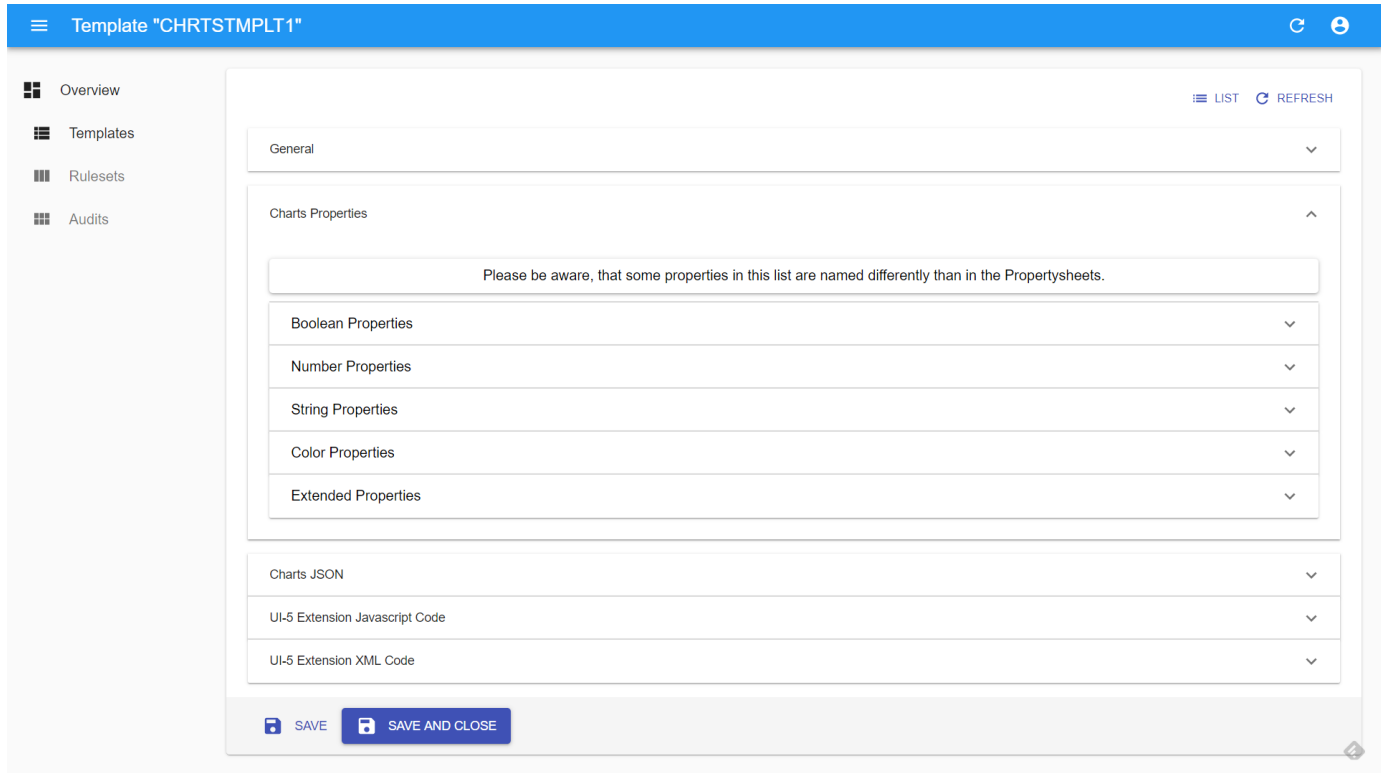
Template "CHRTSTMPLT1"

Overview
Templates
Rulesets
Audits

LIST REFRESH

General

Charts Properties

Please be aware, that some properties in this list are named differently than in the Propertysheets.

Boolean Properties
Number Properties
String Properties
Color Properties
Extended Properties

Charts JSON
UI-5 Extension Javascript Code
UI-5 Extension XML Code

SAVE SAVE AND CLOSE